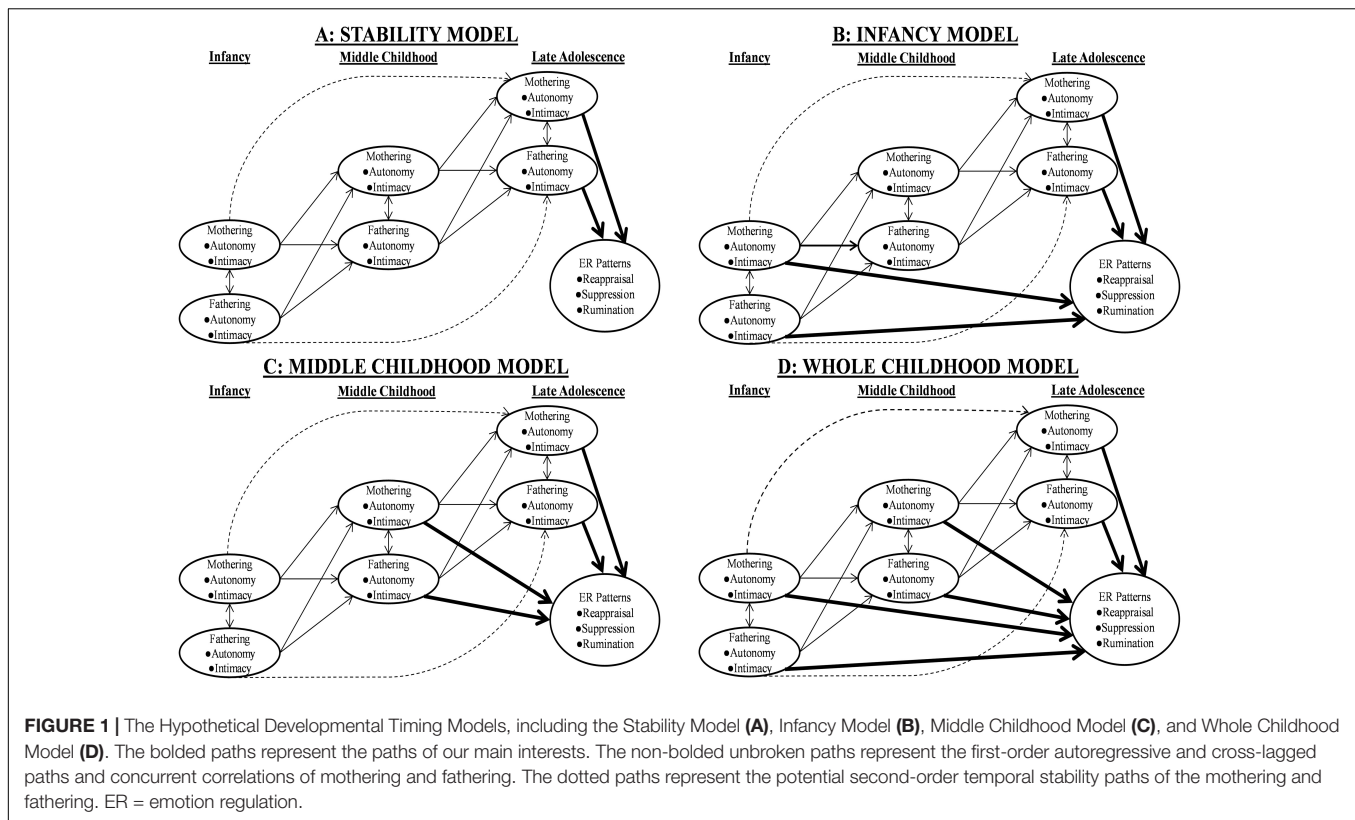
A: STABILITY MODEL

Infancy

Middle Childhood

Late Adolescence

Mothering
•Autonomy
•Intimacy

Fathering
•Autonomy
•Intimacy

Mothering
•Autonomy
•Intimacy

Fathering
•Autonomy
•Intimacy

Mothering
•Autonomy
•Intimacy

Fathering
•Autonomy
•Intimacy

ER Patterns
•Reappraisal
•Suppression
•Rumination

B: INFANCY MODEL

Infancy

Middle Childhood

Late Adolescence

Mothering
•Autonomy
•Intimacy

Fathering
•Autonomy
•Intimacy

Mothering
•Autonomy
•Intimacy

Fathering
•Autonomy
•Intimacy

Mothering
•Autonomy
•Intimacy

Fathering
•Autonomy
•Intimacy

ER Patterns
•Reappraisal
•Suppression
•Rumination

C: MIDDLE CHILDHOOD MODEL

Infancy

Middle Childhood

Late Adolescence

Mothering
•Autonomy
•Intimacy

Fathering
•Autonomy
•Intimacy

Mothering
•Autonomy
•Intimacy

Fathering
•Autonomy
•Intimacy

Mothering
•Autonomy
•Intimacy

Fathering
•Autonomy
•Intimacy

ER Patterns
•Reappraisal
•Suppression
•Rumination

D: WHOLE CHILDHOOD MODEL

Infancy

Middle Childhood

Late Adolescence

Mothering
•Autonomy
•Intimacy

Fathering
•Autonomy
•Intimacy

Mothering
•Autonomy
•Intimacy

Fathering
•Autonomy
•Intimacy

Mothering
•Autonomy
•Intimacy

Fathering
•Autonomy
•Intimacy

ER Patterns
•Reappraisal
•Suppression
•Rumination

**FIGURE 1 |** The Hypothetical Developmental Timing Models, including the Stability Model **(A)**, Infancy Model **(B)**, Middle Childhood Model **(C)**, and Whole Childhood Model **(D)**. The bolded paths represent the paths of our main interests. The non-bolded unbroken paths represent the first-order autoregressive and cross-lagged paths and concurrent correlations of mothering and fathering. The dotted paths represent the potential second-order temporal stability paths of the mothering and fathering. ER = emotion regulation.